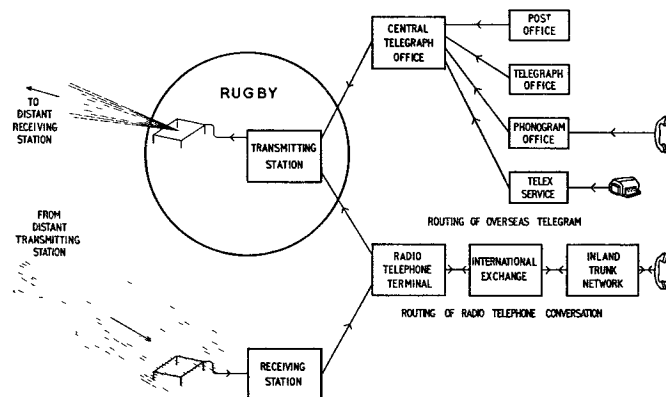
TO DISTANT RECEIVING STATION

RUGBY

TRANSMITTING STATION

CENTRAL TELEGRAPH OFFICE

POST OFFICE

TELEGRAPH OFFICE

PHONOGRAM OFFICE

TELEX SERVICE

ROUTING OF OVERSEAS TELEGRAM

FROM DISTANT TRANSMITTING STATION

RADIO TELEPHONE TERMINAL

INTERNATIONAL EXCHANGE

INLAND TRUNK NETWORK

ROUTING OF RADIO TELEPHONE CONVERSATION

RECEIVING STATION